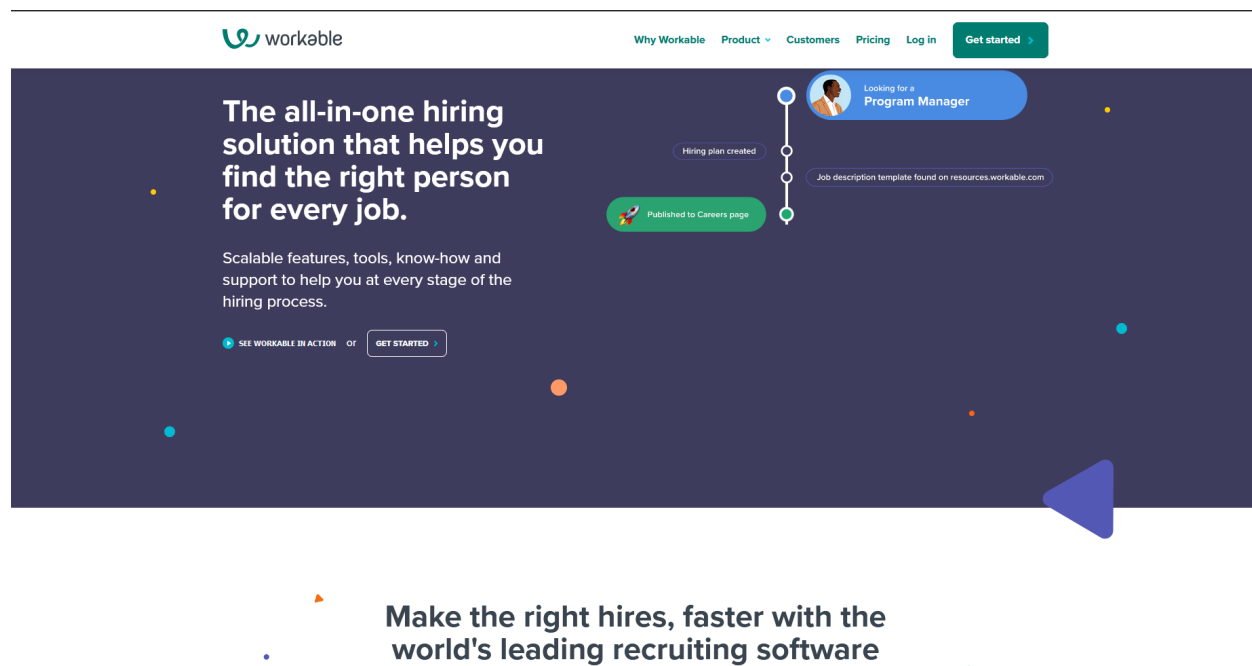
workable

Why Workable Product Customers Pricing Log in Get started

The all-in-one hiring solution that helps you find the right person for every job.

Scalable features, tools, know-how and support to help you at every stage of the hiring process.

SEE WORKABLE IN ACTION or GET STARTED

Looking for a
Program Manager

Hiring plan created

Job description template found on resources.workable.com

Published to Careers page

Make the right hires, faster with the world's leading recruiting software